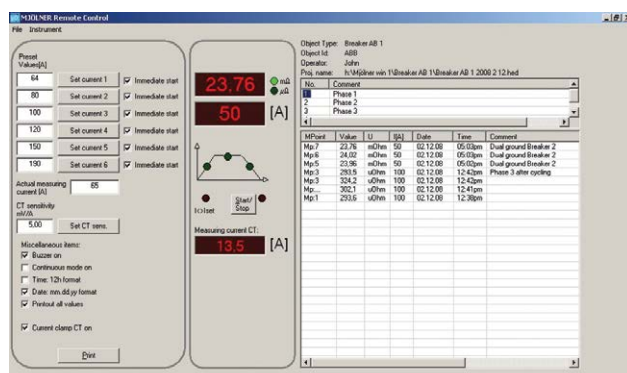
MJÖLNER Remote Control
File Instrument

Preset Values[A]

| | | |
|---|---|---|
| 64 | Set current 1 | ☑ Immediate start |
| 80 | Set current 2 | ☑ Immediate start |
| 100 | Set current 3 | ☑ Immediate start |
| 120 | Set current 4 | ☑ Immediate start |
| 150 | Set current 5 | ☑ Immediate start |
| 190 | Set current 6 | ☑ Immediate start |

Actual measuring current [A] 85

CT sensitivity mV/A
5.00 Set CT sens.

Miscellaneous items:
☑ Buzzer on
☐ Continuous mode on
☐ Time: 12h format
☑ Date: mm.dd.yy format
☑ Printout all values

☑ Current clamp CT on

Print

23,76 mΩ µΩ
50 [A]

Icl set Start/Stop

Measuring current CT:
13,5 [A]

Object Type: Breaker AB 1
Object Id: ABB
Operator: John
Proj. name: h:\Mjölner win 1\Breaker AB 1\Breaker AB 1 2008 2 12.hed

| No. | Comment |
|---|---|
| 1 | Phase 1 |
| 2 | Phase 2 |
| 3 | Phase 3 |

| MPoint | Value | U | I[A] | Date | Time | Comment |
|---|---|---|---|---|---|---|
| Mp.7 | 23,76 | mOhm | 50 | 02.12.08 | 05:03pm | Dual ground Breaker 2 |
| Mp.6 | 24,02 | mOhm | 50 | 02.12.08 | 05:03pm | Dual ground Breaker 2 |
| Mp.5 | 23,96 | mOhm | 50 | 02.12.08 | 05:02pm | Dual ground Breaker 2 |
| Mp.3 | 293,5 | uOhm | 100 | 02.12.08 | 12:42pm | Phase 3 after cycling |
| Mp.3 | 324,2 | uOhm | 100 | 02.12.08 | 12:42pm | |
| Mp... | 302,1 | uOhm | 100 | 02.12.08 | 12:41pm | |
| Mp.1 | 293,6 | uOhm | 100 | 02.12.08 | 12:38pm | |